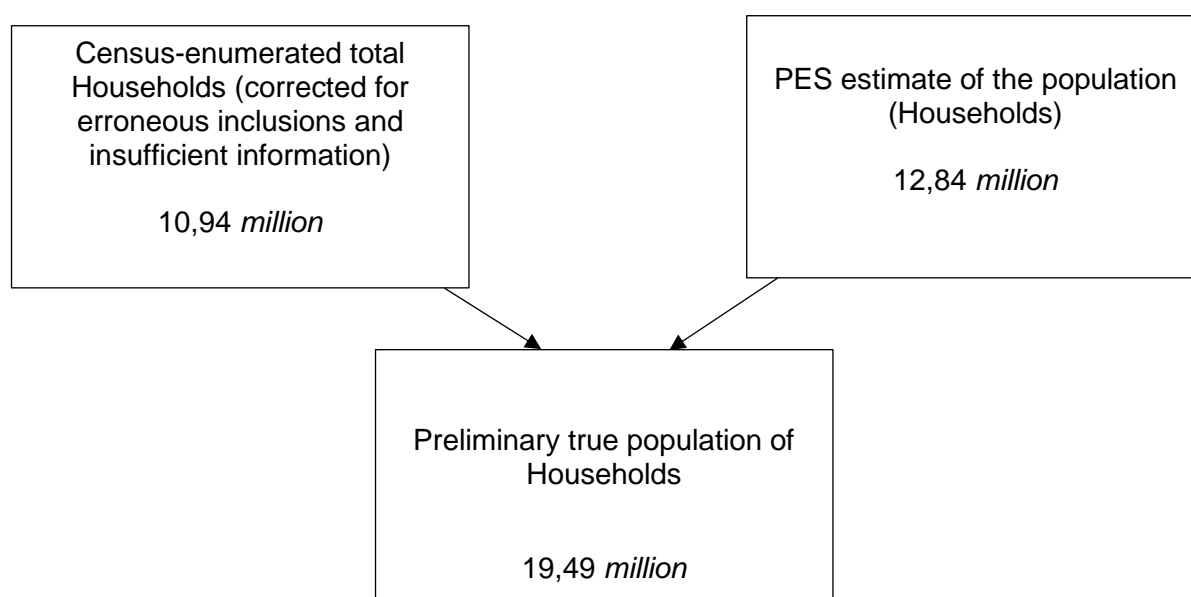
Census-enumerated total Households (corrected for erroneous inclusions and insufficient information)

10,94 *million*

PES estimate of the population (Households)

12,84 *million*

Preliminary true population of Households

19,49 *million*